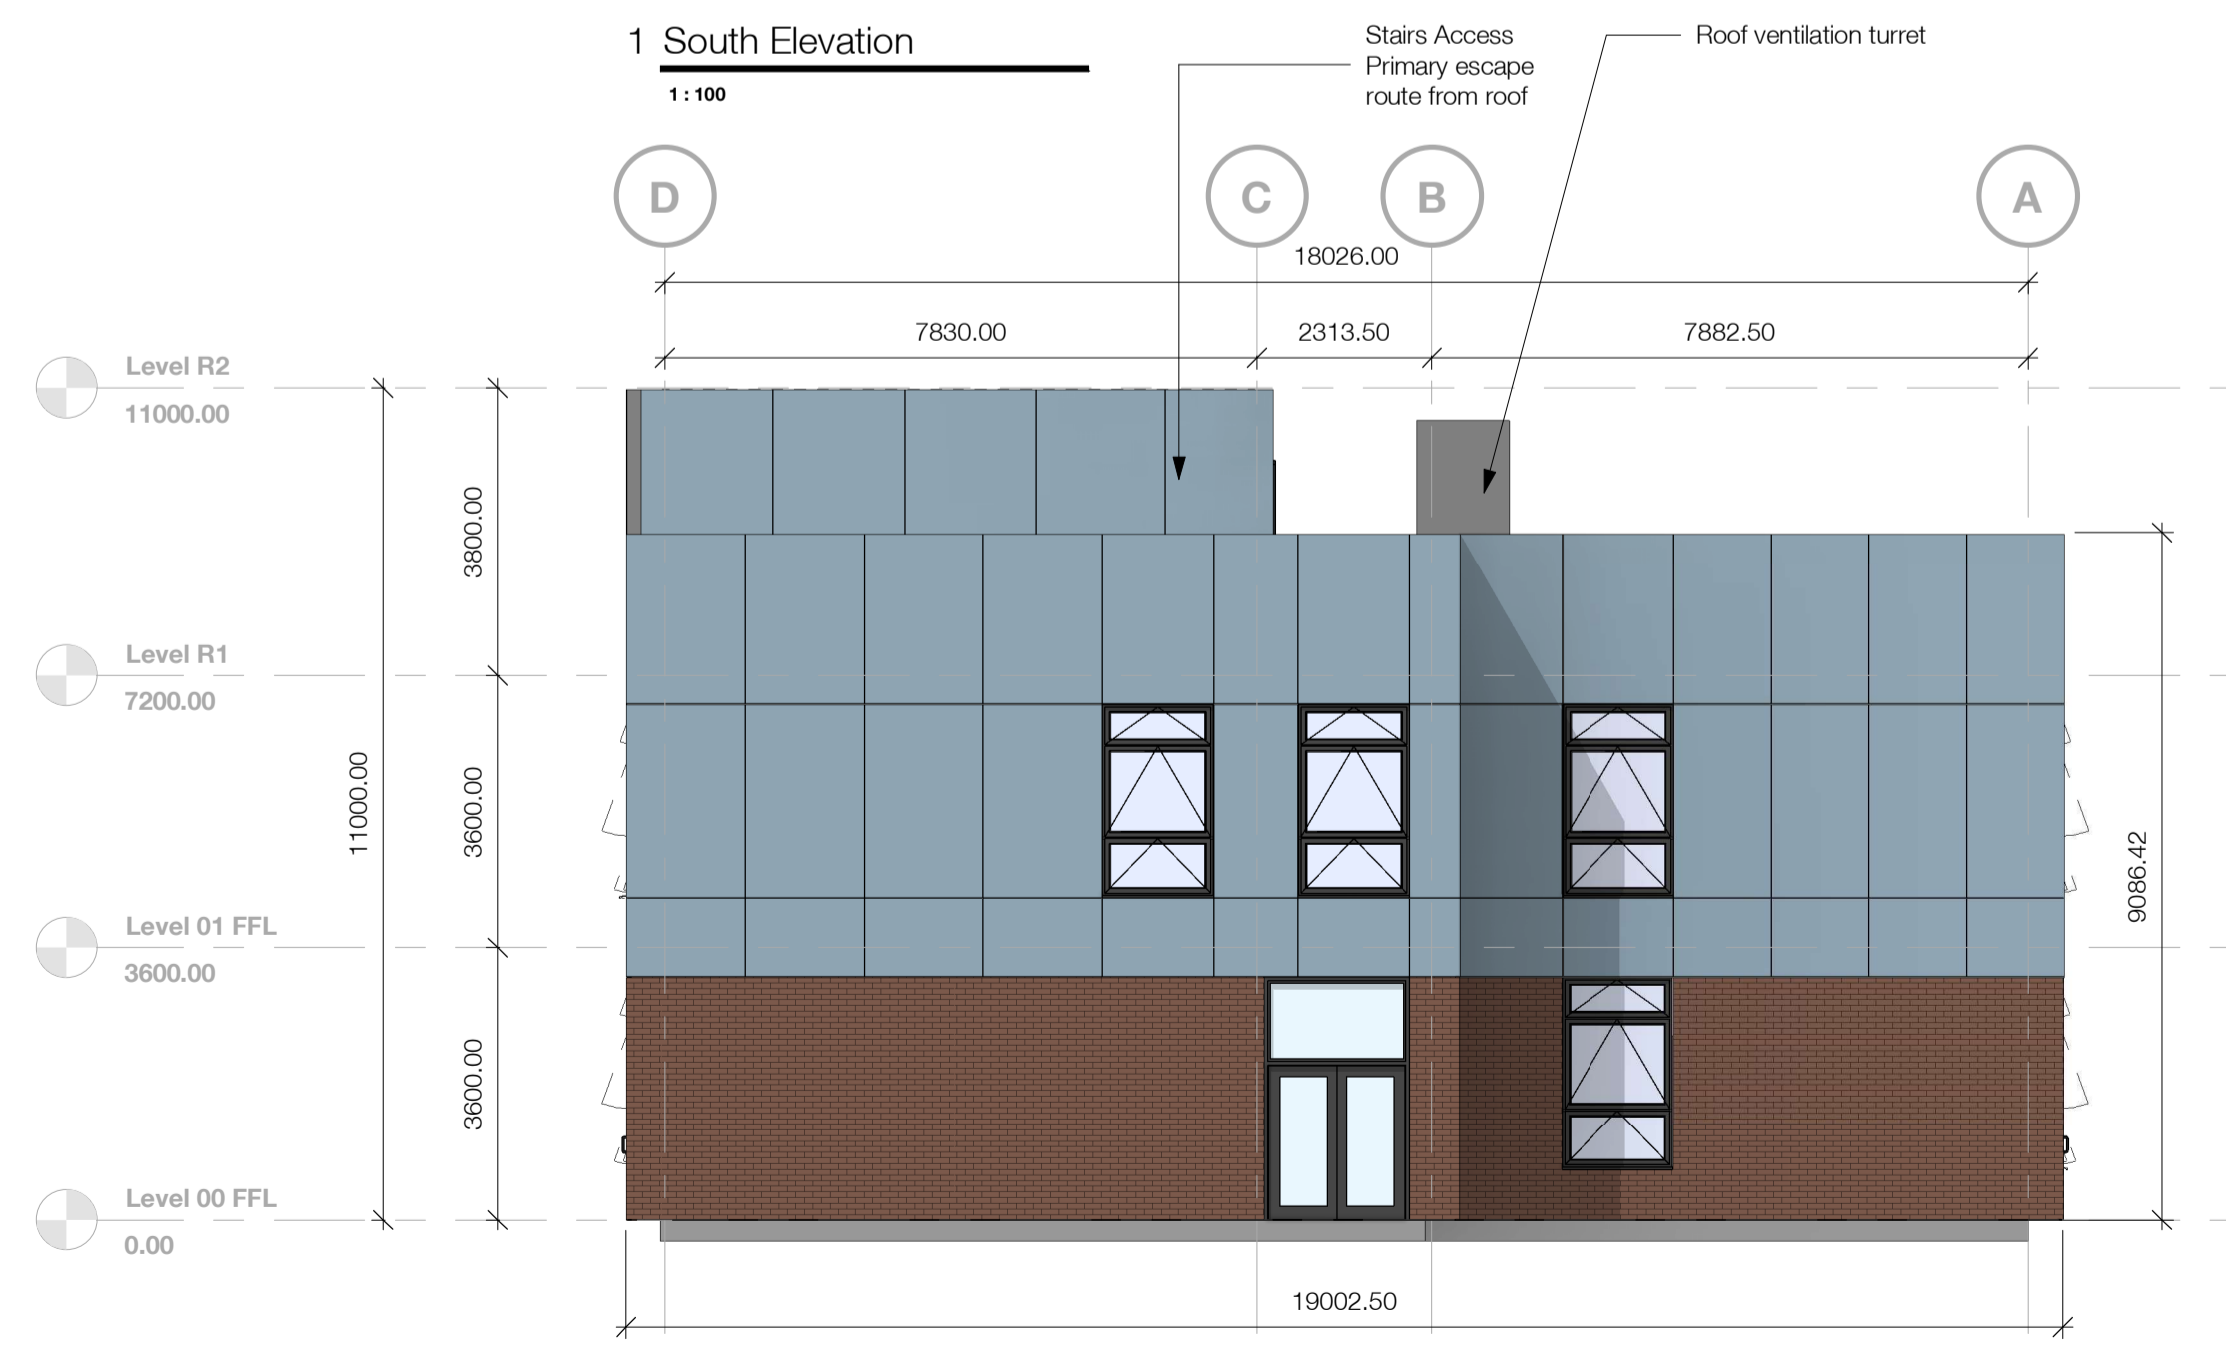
1 South Elevation
1 : 100

Stairs Access Primary escape route from roof

Roof ventilation turret

D C B A

18026.00

7830.00 2313.50 7882.50

Level R2
11000.00

Level R1
7200.00

Level 01 FFL
3600.00

Level 00 FFL
0.00

11000.00

3800.00

3600.00

3600.00

9086.42

19002.50